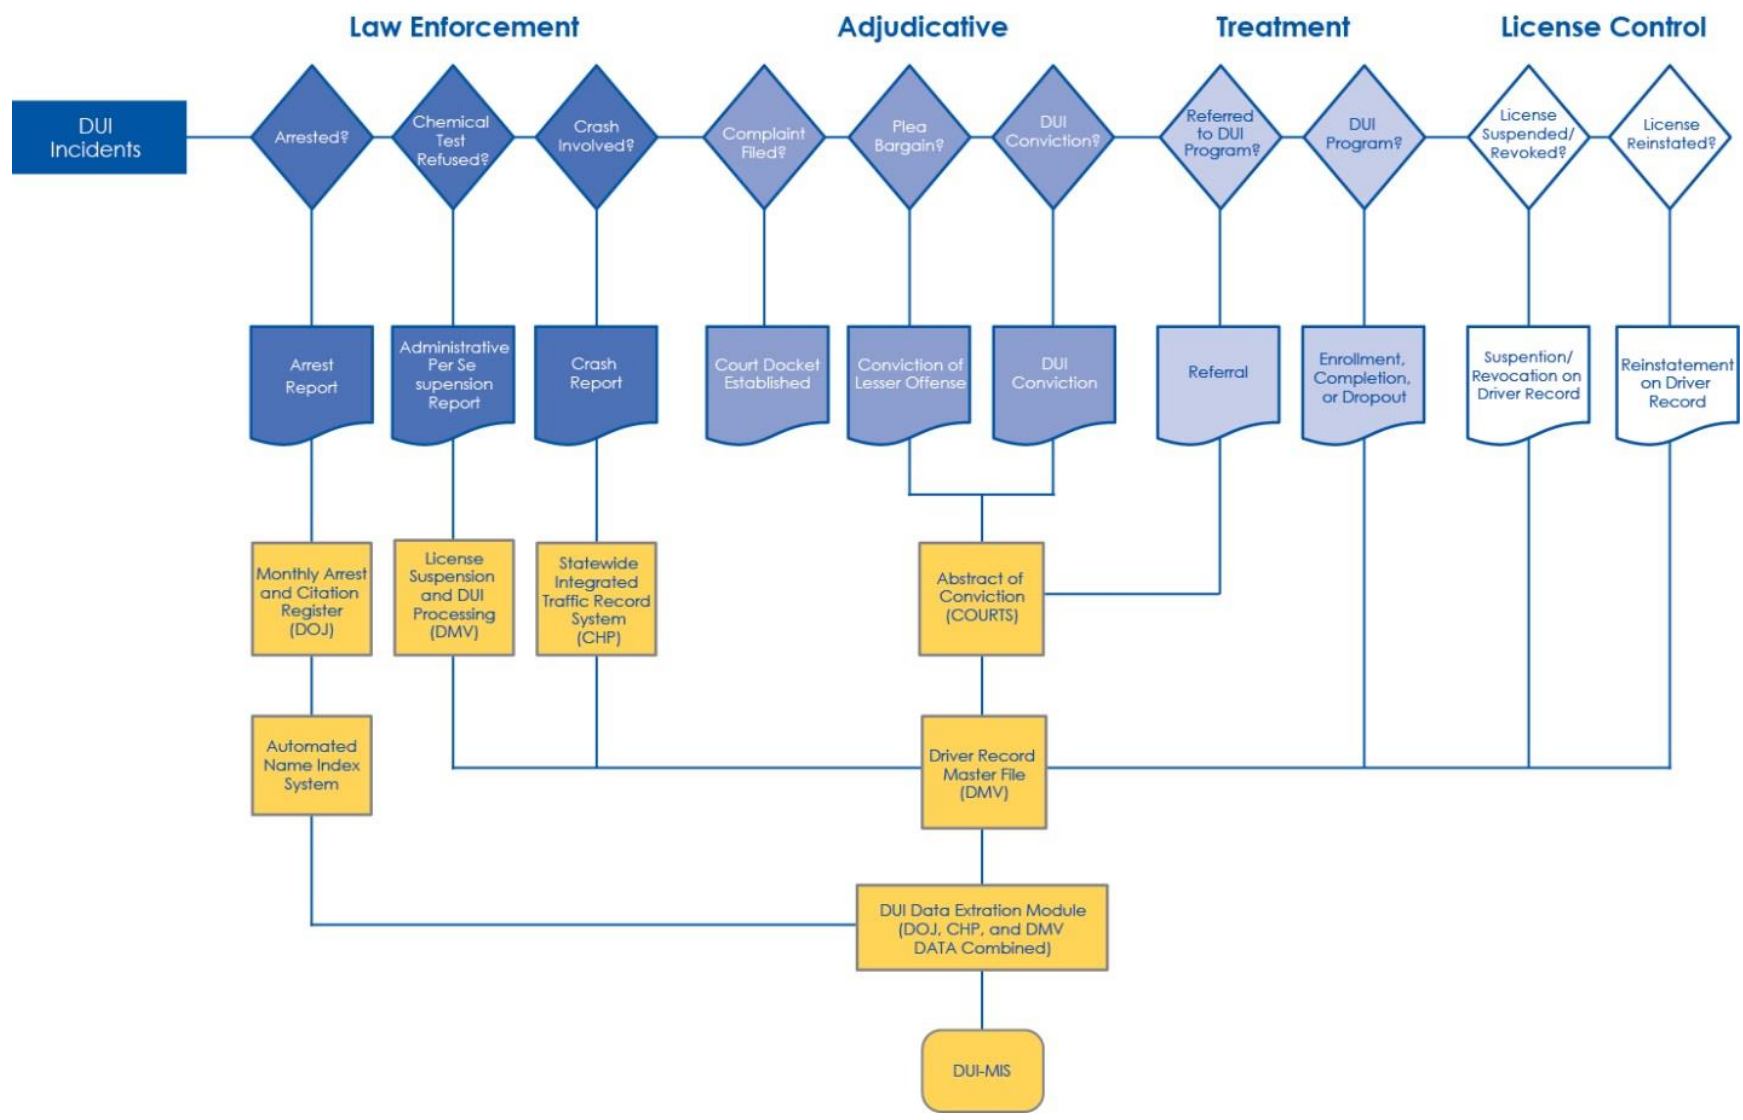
Law Enforcement

Adjudicative

Treatment

License Control

DUI Incidents

Arrested?

Chemical Test Refused?

Crash Involved?

Complaint Filed?

Plea Bargain?

DUI Conviction?

Referred to DUI Program?

DUI Program?

License Suspended/ Revoked?

License Reinstated?

Arrest Report

Administrative Per Se supension Report

Crash Report

Court Docket Established

Conviction of Lesser Offense

DUI Conviction

Referral

Enrollment, Completion, or Dropout

Suspention/ Revocation on Driver Record

Reinstatement on Driver Record

Monthly Arrest and Citation Register (DOJ)

License Suspension and DUI Processing (DMV)

Statewide Integrated Traffic Record System (CHP)

Abstract of Conviction (COURTS)

Automated Name Index System

Driver Record Master File (DMV)

DUI Data Extration Module (DOJ, CHP, and DMV DATA Combined)

DUI-MIS